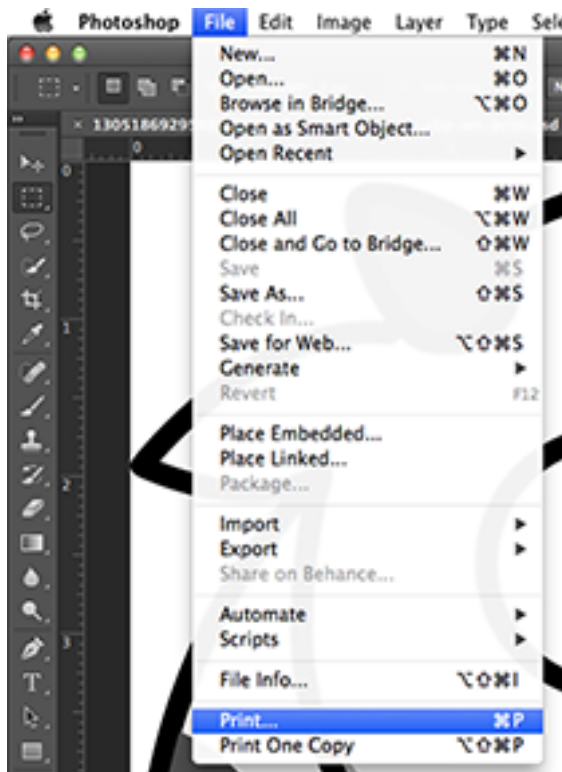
Photoshop File Edit Image Layer Type Sele

× 13051869291

0

1

2

3

New... ⌘N
Open... ⌘O
Browse in Bridge... ⌥⌘O
Open as Smart Object...
Open Recent ▸

Close ⌘W
Close All ⌥⌘W
Close and Go to Bridge... ⇧⌘W
Save ⌘S
Save As... ⇧⌘S
Check In...
Save for Web... ⌥⇧⌘S
Generate ▸
Revert F12

Place Embedded...
Place Linked...
Package...

Import ▸
Export ▸
Share on Behance...

Automate ▸
Scripts ▸

File Info... ⌥⇧⌘I

Print... ⌘P
Print One Copy ⌥⇧⌘P